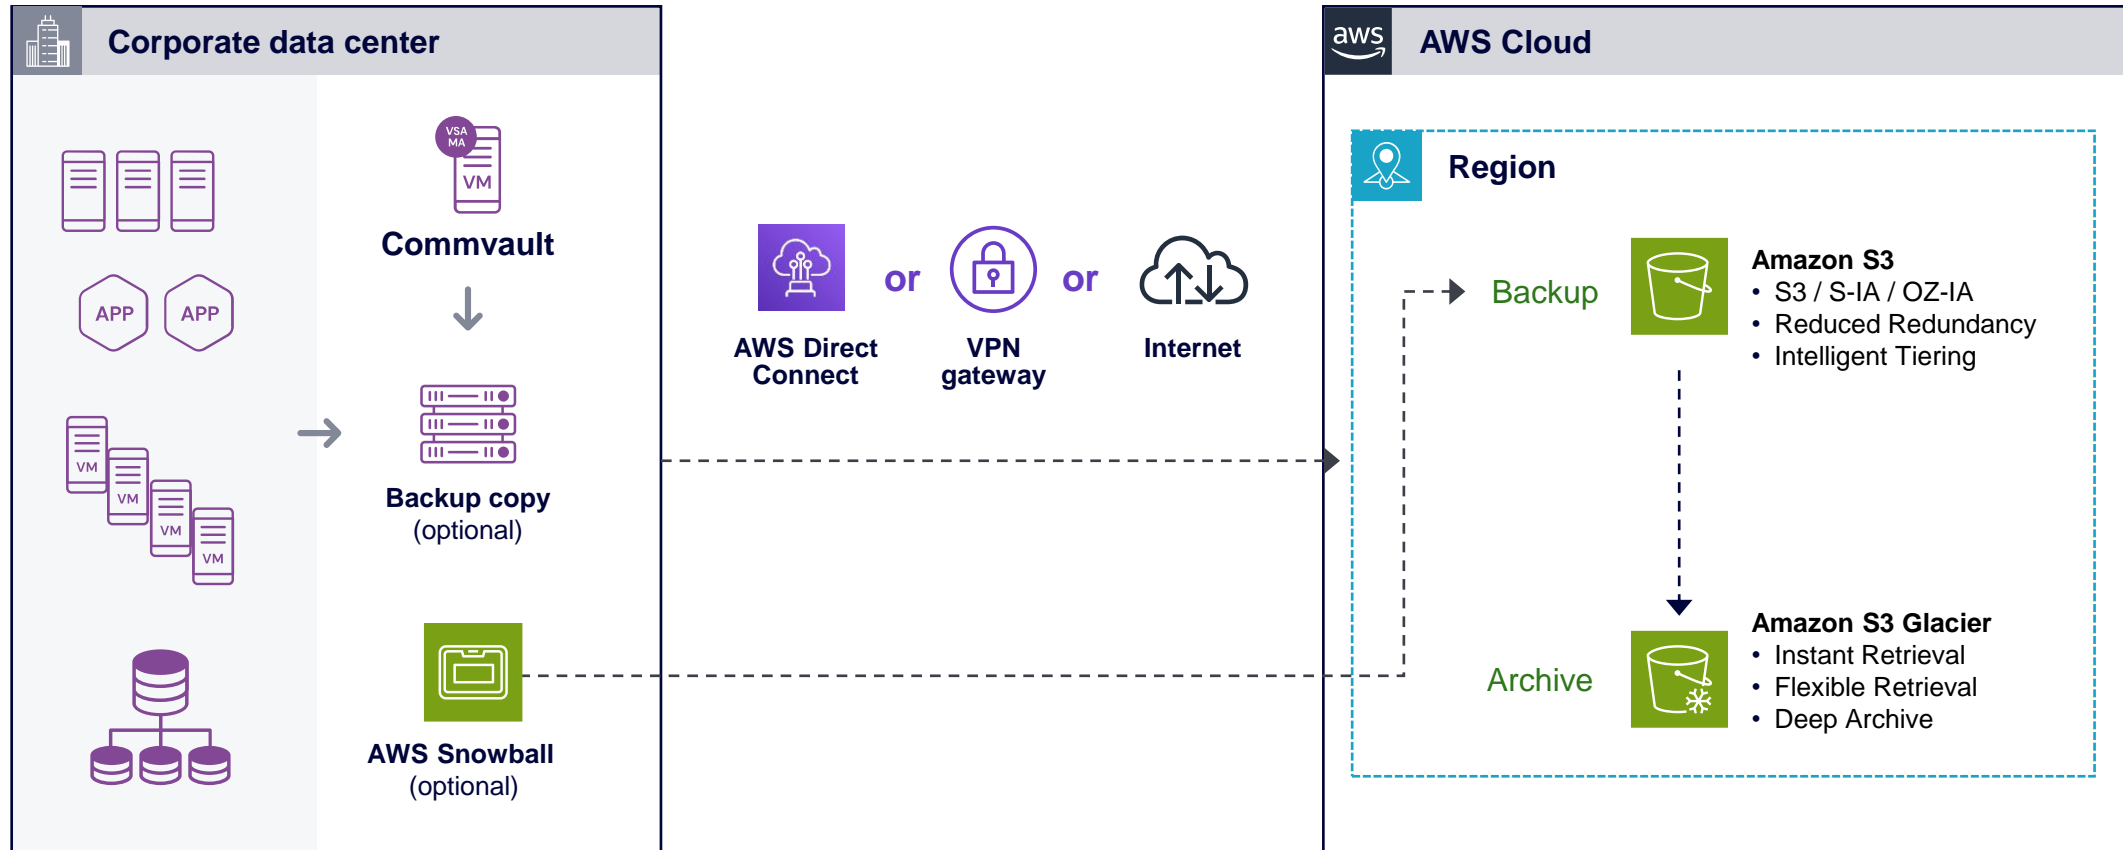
Corporate data center

APP APP

VM VM VM VM

VSA MA
VM
Commvault

Backup copy
(optional)

AWS Snowball
(optional)

AWS Direct Connect

or

VPN gateway

or

Internet

aws

AWS Cloud

Region

Backup

Amazon S3
• S3 / S-IA / OZ-IA
• Reduced Redundancy
• Intelligent Tiering

Archive

Amazon S3 Glacier
• Instant Retrieval
• Flexible Retrieval
• Deep Archive